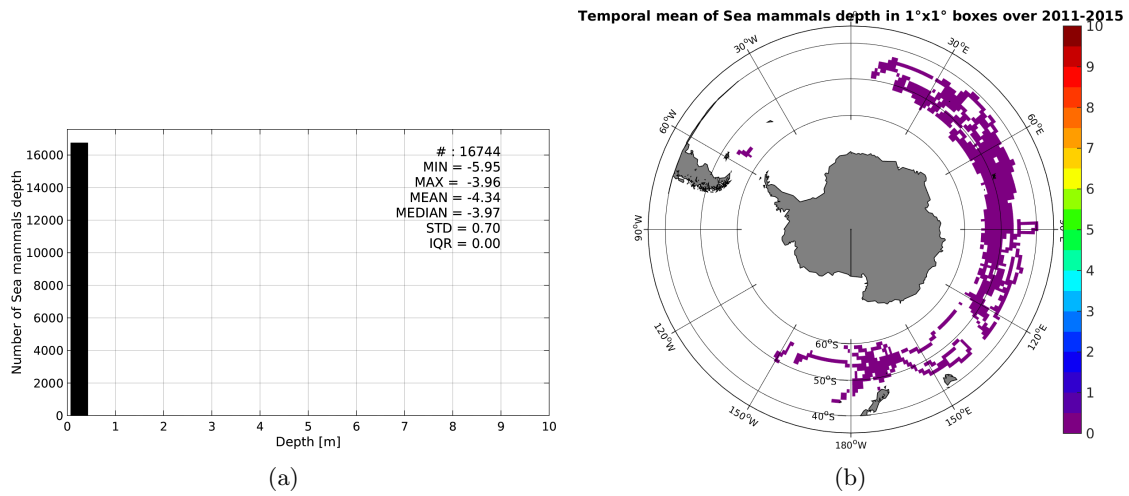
# : 16744
MIN = -5.95
MAX = -3.96
MEAN = -4.34
MEDIAN = -3.97
STD = 0.70
IQR = 0.00

Number of Sea mammals depth

0
2000
4000
6000
8000
10000
12000
14000
16000

0 1 2 3 4 5 6 7 8 9 10

Depth [m]

(a)

Temporal mean of Sea mammals depth in 1°x1° boxes over 2011-2015

30°W
30°E
60°W
60°E
90°W
90°E
120°W
120°E
150°W
150°E
180°W
60°S
50°S
40°S

10
9
8
7
6
5
4
3
2
1
0

(b)